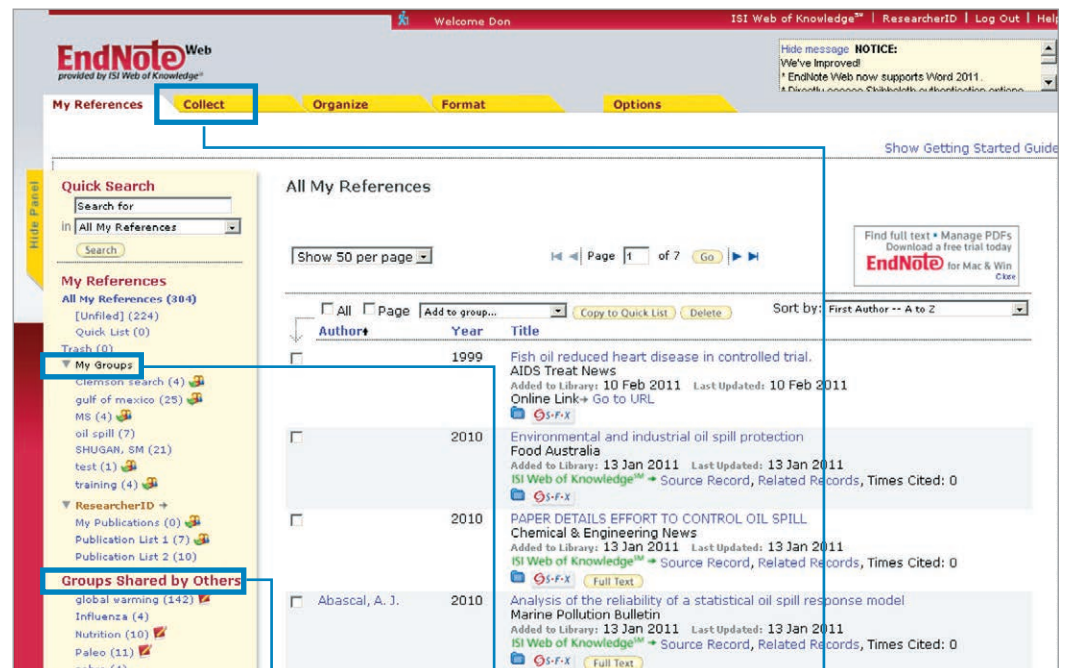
Welcome Don | ISI Web of Knowledge℠ | ResearcherID | Log Out | Help

EndNote Web
provided by ISI Web of Knowledge℠

Hide message NOTICE:
We've Improved!
* EndNote Web now supports Word 2011.

My References | Collect | Organize | Format | Options

Show Getting Started Guide

Hide Panel

Quick Search
Search for
in All My References
Search

My References
All My References (304)
[Unfiled] (224)
Quick List (0)
Trash (0)

My Groups
Clemson search (4)
gulf of mexico (25)
MS (4)
oil spill (7)
SHUGAN, SM (21)
test (1)
training (4)

ResearcherID →
My Publications (0)
Publication List 1 (7)
Publication List 2 (10)

Groups Shared by Others
global warming (142)
Influenza (4)
Nutrition (10)
Paleo (11)

All My References

Show 50 per page | Page 1 of 7 Go

Find full text • Manage PDFs
Download a free trial today
EndNote for Mac & Win
Close

All | Page | Add to group... | Copy to Quick List | Delete | Sort by: First Author -- A to Z

| Author | Year | Title |
|---|---|---|
| | 1999 | Fish oil reduced heart disease in controlled trial. AIDS Treat News Added to Library: 10 Feb 2011 Last Updated: 10 Feb 2011 Online Link → Go to URL S·F·X |
| | 2010 | Environmental and industrial oil spill protection Food Australia Added to Library: 13 Jan 2011 Last Updated: 13 Jan 2011 ISI Web of Knowledge℠ → Source Record, Related Records, Times Cited: 0 S·F·X |
| | 2010 | PAPER DETAILS EFFORT TO CONTROL OIL SPILL Chemical & Engineering News Added to Library: 13 Jan 2011 Last Updated: 13 Jan 2011 ISI Web of Knowledge℠ → Source Record, Related Records, Times Cited: 0 S·F·X Full Text |
| Abascal, A. J. | 2010 | Analysis of the reliability of a statistical oil spill response model Marine Pollution Bulletin Added to Library: 13 Jan 2011 Last Updated: 13 Jan 2011 ISI Web of Knowledge℠ → Source Record, Related Records, Times Cited: 0 S·F·X Full Text |